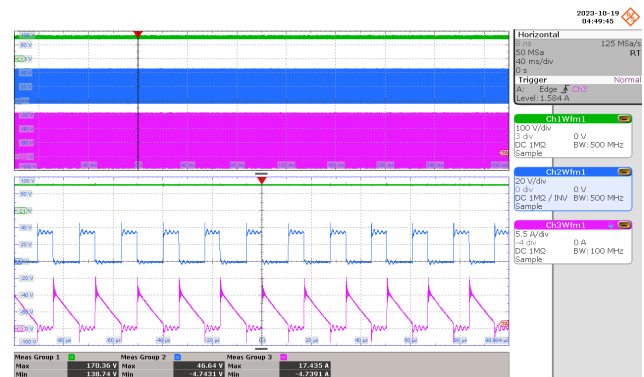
2023-10-19
04:49:45

Horizontal
8 ns	125 MSa/s
50 MSa	RT
40 ms/div
0 s

Trigger	Normal
A:	Edge	CH3
Level: 1.584 A

Ch1Wfm1
100 V/div
3 div	0 V
DC 1MΩ	BW: 500 MHz
Sample

Ch2Wfm1
20 V/div
0 div	0 V
DC 1MΩ / INV	BW: 500 MHz
Sample

Ch3Wfm1
5.5 A/div
-4 div	0 A
DC 1MΩ	BW: 100 MHz
Sample

100 V
80 V
60 V
40 V
20 V
0 V
-20 V
-40 V
-60 V
-80 V
-100 V

0 µs
10 µs
20 µs
30 µs
40 µs
50 µs
60 µs
70 µs
80 µs
90 µs

| Meas Group 1 |  | Meas Group 2 |  | Meas Group 3 |  |
|---|---|---|---|---|---|
| Max | 170.36 V | Max | 46.64 V | Max | 17.435 A |
| Min | 138.74 V | Min | -4.7431 V | Min | -4.7391 A |